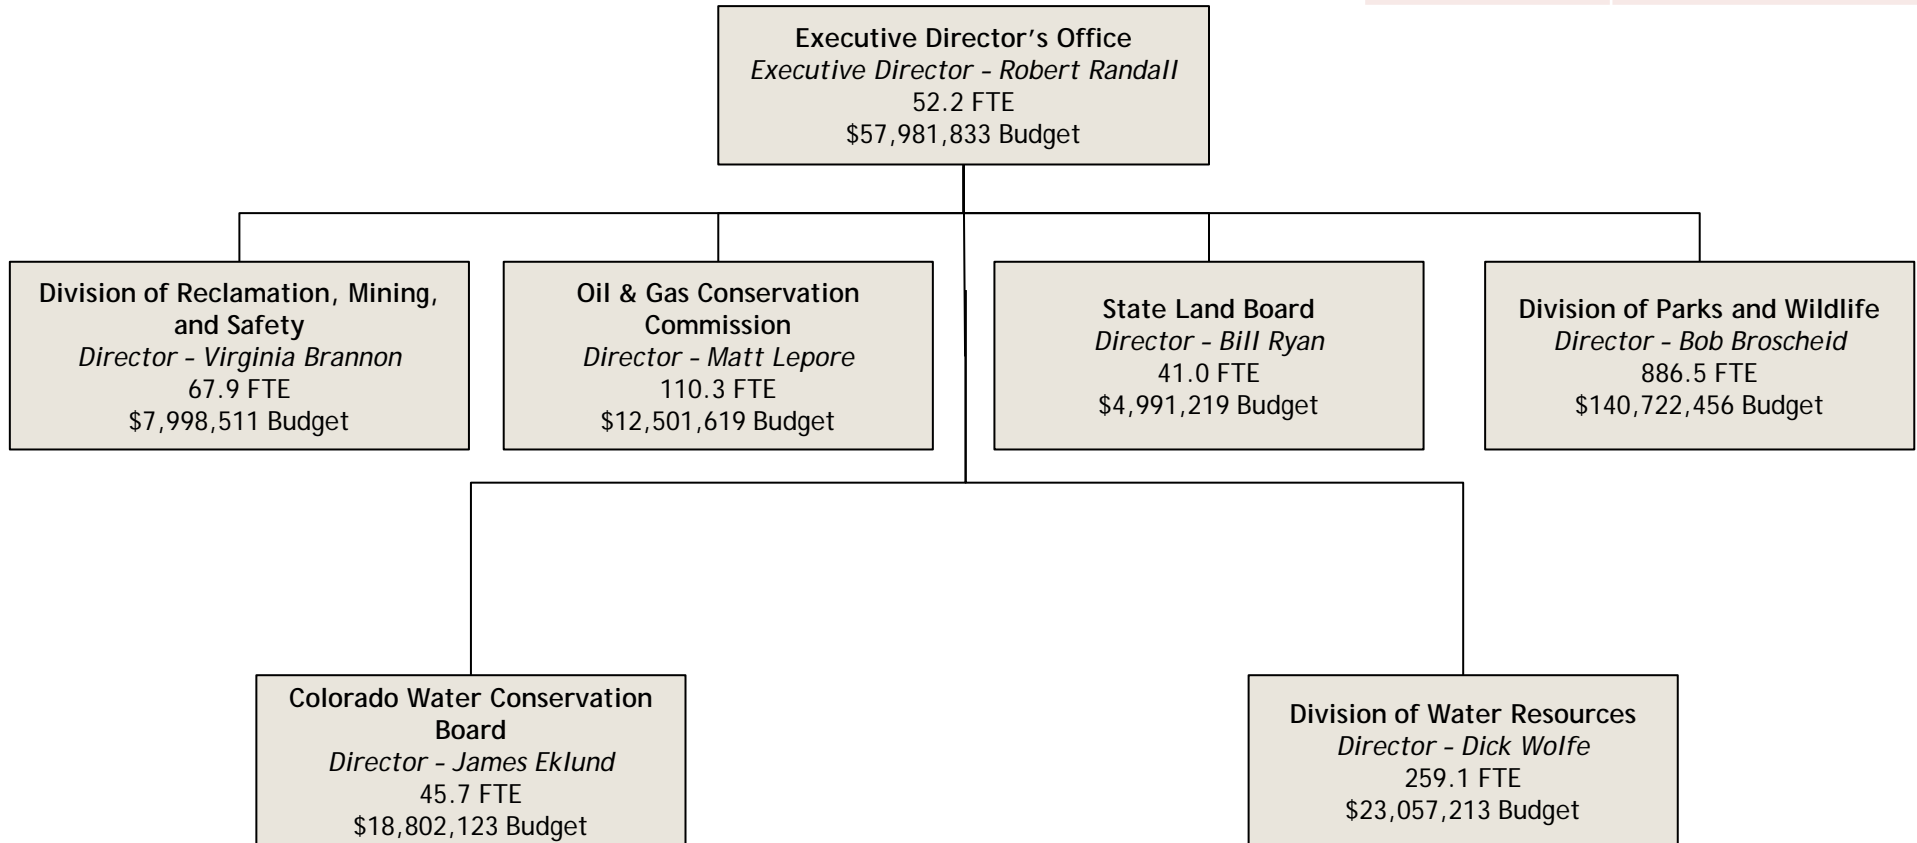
Executive Director's Office
*Executive Director – Robert Randall*
52.2 FTE
$57,981,833 Budget

Division of Reclamation, Mining, and Safety
*Director – Virginia Brannon*
67.9 FTE
$7,998,511 Budget

Oil & Gas Conservation Commission
*Director – Matt Lepore*
110.3 FTE
$12,501,619 Budget

State Land Board
*Director – Bill Ryan*
41.0 FTE
$4,991,219 Budget

Division of Parks and Wildlife
*Director – Bob Broscheid*
886.5 FTE
$140,722,456 Budget

Colorado Water Conservation Board
*Director – James Eklund*
45.7 FTE
$18,802,123 Budget

Division of Water Resources
*Director – Dick Wolfe*
259.1 FTE
$23,057,213 Budget